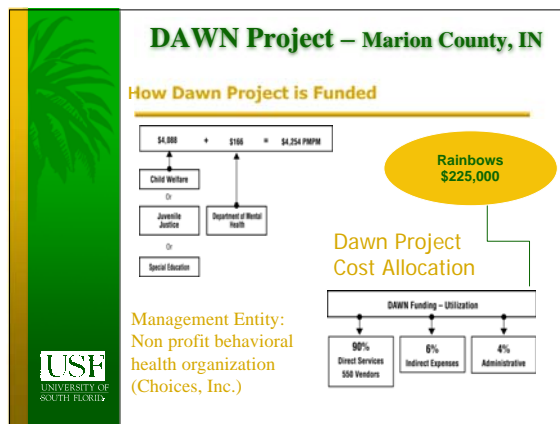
DAWN Project – Marion County, IN

How Dawn Project is Funded

$4,088 + $166 = $4,254 PMPM

Child Welfare

Or

Juvenile Justice

Or

Special Education

Department of Mental Health

Rainbows $225,000

Dawn Project Cost Allocation

DAWN Funding – Utilization

90% Direct Services 558 Vendors

6% Indirect Expenses

4% Administrative

Management Entity: Non profit behavioral health organization (Choices, Inc.)

USF UNIVERSITY OF SOUTH FLORIDA